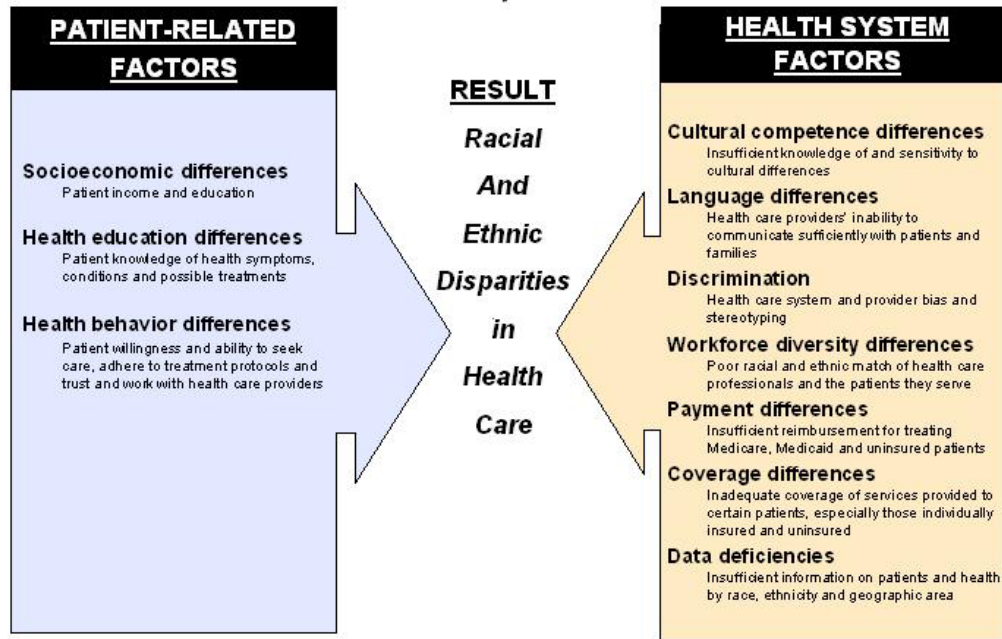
PATIENT-RELATED FACTORS

Socioeconomic differences
Patient income and education

Health education differences
Patient knowledge of health symptoms, conditions and possible treatments

Health behavior differences
Patient willingness and ability to seek care, adhere to treatment protocols and trust and work with health care providers

RESULT
Racial And Ethnic Disparities in Health Care

HEALTH SYSTEM FACTORS

Cultural competence differences
Insufficient knowledge of and sensitivity to cultural differences

Language differences
Health care providers' inability to communicate sufficiently with patients and families

Discrimination
Health care system and provider bias and stereotyping

Workforce diversity differences
Poor racial and ethnic match of health care professionals and the patients they serve

Payment differences
Insufficient reimbursement for treating Medicare, Medicaid and uninsured patients

Coverage differences
Inadequate coverage of services provided to certain patients, especially those individually insured and uninsured

Data deficiencies
Insufficient information on patients and health by race, ethnicity and geographic area